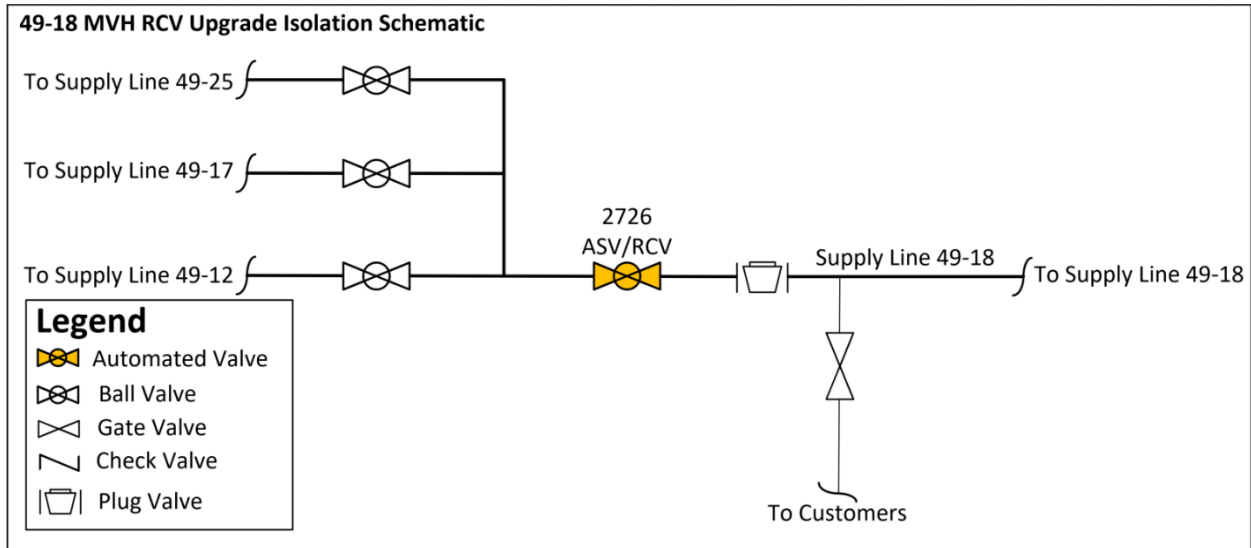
49-18 MVH RCV Upgrade Isolation Schematic

To Supply Line 49-25

To Supply Line 49-17

To Supply Line 49-12

2726
ASV/RCV

Supply Line 49-18

To Supply Line 49-18

To Customers

Legend
Automated Valve
Ball Valve
Gate Valve
Check Valve
Plug Valve